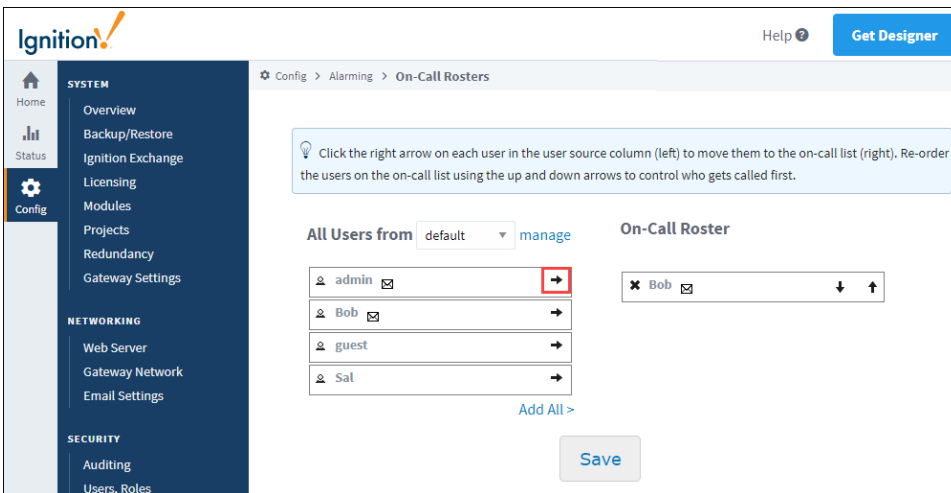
Ignition

Help

Get Designer

Home

Status

Config

SYSTEM

Overview

Backup/Restore

Ignition Exchange

Licensing

Modules

Projects

Redundancy

Gateway Settings

NETWORKING

Web Server

Gateway Network

Email Settings

SECURITY

Auditing

Users, Roles

Config > Alarming > On-Call Rosters

Click the right arrow on each user in the user source column (left) to move them to the on-call list (right). Re-order the users on the on-call list using the up and down arrows to control who gets called first.

All Users from default manage

admin

Bob

guest

Sal

Add All >

On-Call Roster

Bob

Save